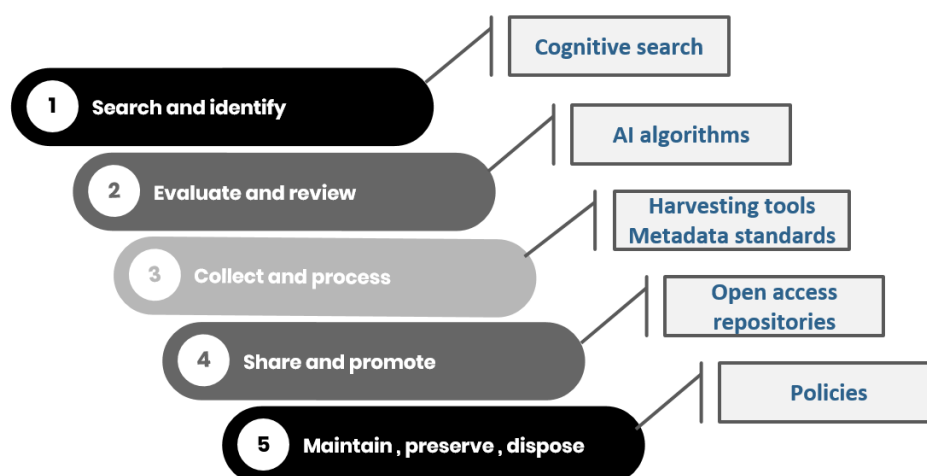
Cognitive search

1 Search and identify

AI algorithms

2 Evaluate and review

Harvesting tools
Metadata standards

3 Collect and process

Open access repositories

4 Share and promote

Policies

5 Maintain , preserve , dispose